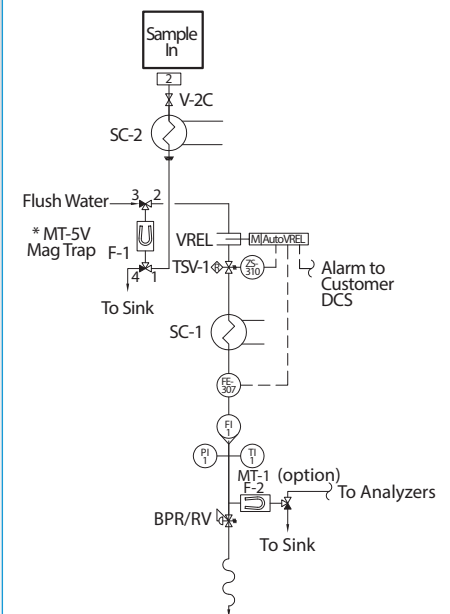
Sample In

2

V-2C

SC-2

Flush Water

3

2

* MT-5V Mag Trap

F-1

4

1

To Sink

VREL

M

Auto

VREL

TSV-1

ZS-310

Alarm to Customer DCS

SC-1

FE-307

FI 1

PI 1

TI 1

MT-1 (option)

F-2

To Analyzers

BPR/RV

To Sink